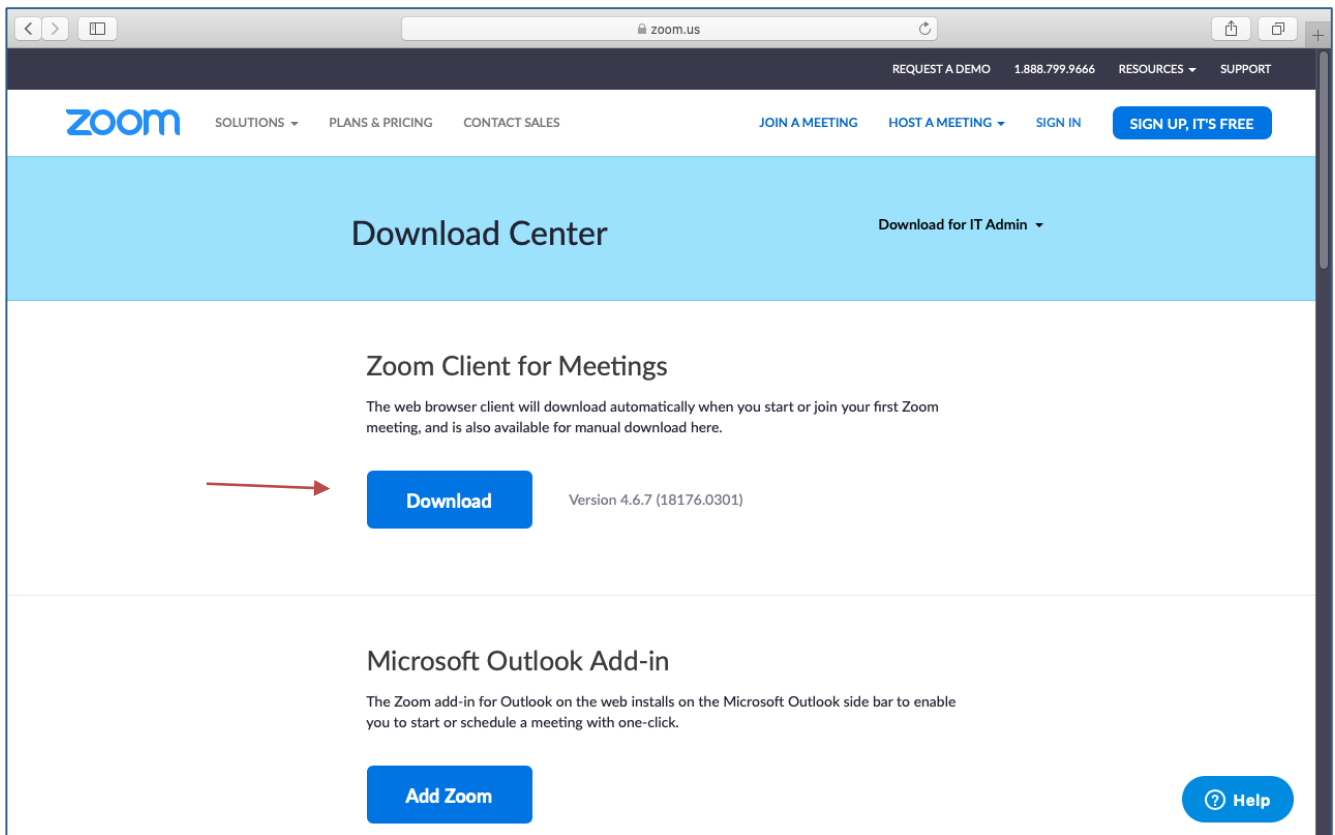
zoom.us

REQUEST A DEMO 1.888.799.9666 RESOURCES SUPPORT

zoom SOLUTIONS PLANS & PRICING CONTACT SALES JOIN A MEETING HOST A MEETING SIGN IN SIGN UP, IT'S FREE

Download Center

Download for IT Admin

Zoom Client for Meetings

The web browser client will download automatically when you start or join your first Zoom meeting, and is also available for manual download here.

Download

Version 4.6.7 (18176.0301)

Microsoft Outlook Add-in

The Zoom add-in for Outlook on the web installs on the Microsoft Outlook side bar to enable you to start or schedule a meeting with one-click.

Add Zoom

Help